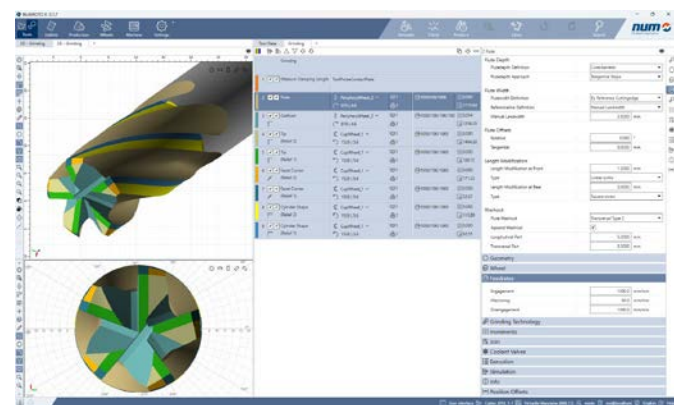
NUMROTO 3.1.7

Tools Grinding Production Wheels Machines Settings

num

Flute Depth
Flutedepth Definition
Flutedepth Approach

Flute Width
Flutewidth Definition
Referenceline Definition
Manual Landwidth

Flute Offsets
Rotation
Tangential

Length Modification
Length Modification at Front
Type
Length Modification at Rear
Type

Washout
Flute Washout
Append Washout
Longitudinal Part
Transversal Part

Geometry
Wheel
Feedrates
Engagement
Machining
Disengagement

Grinding Technology
Increments
Lists
Coolant Valves
Execution
Simulation
Info
Position Offsets

Flute
Gash
Tip
Rear Corner
Cylinder Shape
Cylinder Shape